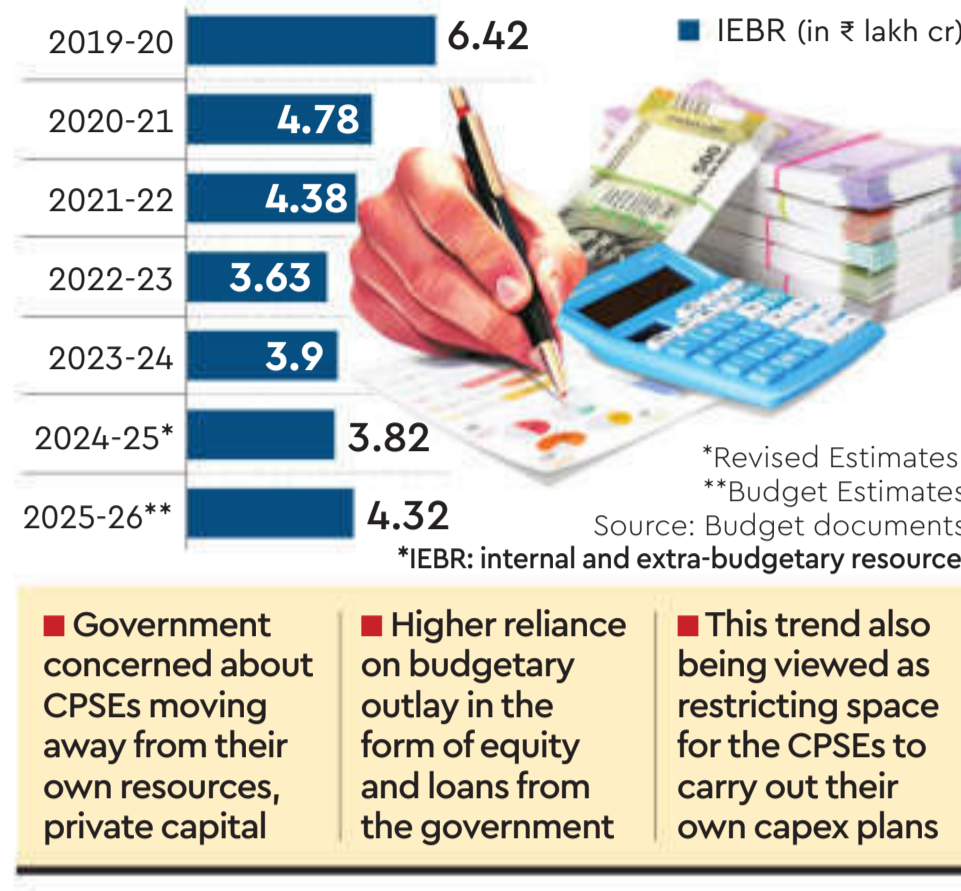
IEBR (in ₹ lakh cr)

| Year | IEBR |
|---|---|
| 2019-20 | 6.42 |
| 2020-21 | 4.78 |
| 2021-22 | 4.38 |
| 2022-23 | 3.63 |
| 2023-24 | 3.9 |
| 2024-25* | 3.82 |
| 2025-26** | 4.32 |

500

*Revised Estimates
**Budget Estimates
Source: Budget documents
*IEBR: internal and extra-budgetary resource

Government concerned about CPSEs moving away from their own resources, private capital

Higher reliance on budgetary outlay in the form of equity and loans from the government

This trend also being viewed as restricting space for the CPSEs to carry out their own capex plans